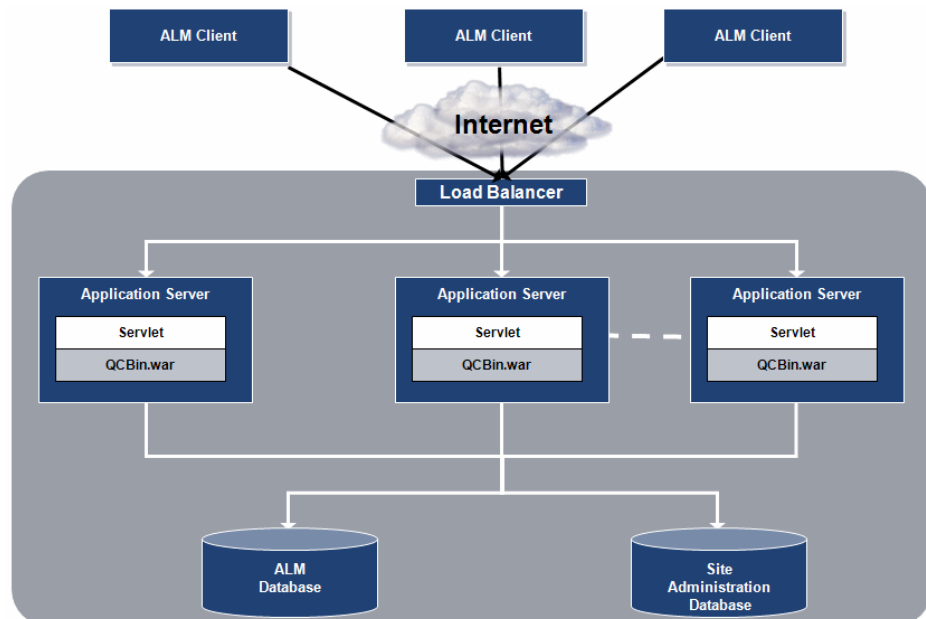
ALM Client

ALM Client

ALM Client

Internet

Load Balancer

Application Server

Servlet

QCBin.war

Application Server

Servlet

QCBin.war

Application Server

Servlet

QCBin.war

ALM Database

Site Administration Database